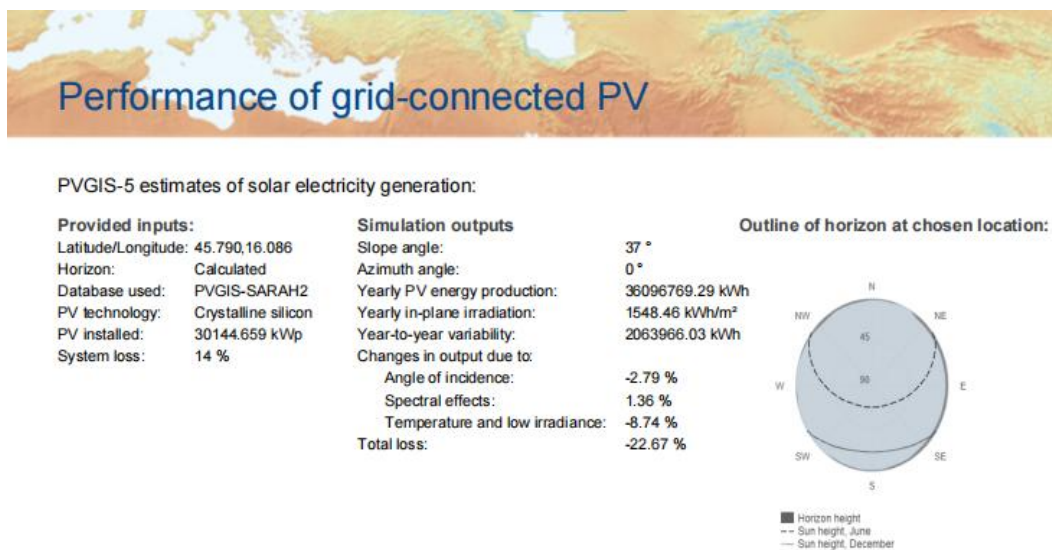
Performance of grid-connected PV

PVGIS-5 estimates of solar electricity generation:

Provided inputs:
Latitude/Longitude: 45.790,16.086
Horizon: Calculated
Database used: PVGIS-SARAH2
PV technology: Crystalline silicon
PV installed: 30144.659 kWp
System loss: 14 %

Simulation outputs
Slope angle: 37 °
Azimuth angle: 0 °
Yearly PV energy production: 36096769.29 kWh
Yearly in-plane irradiation: 1548.46 kWh/m²
Year-to-year variability: 2063966.03 kWh
Changes in output due to:
Angle of incidence: -2.79 %
Spectral effects: 1.36 %
Temperature and low irradiance: -8.74 %
Total loss: -22.67 %

Outline of horizon at chosen location:

N
NW
NE
45
W
90
E
SW
SE
S

Horizon height
Sun height, June
Sun height, December